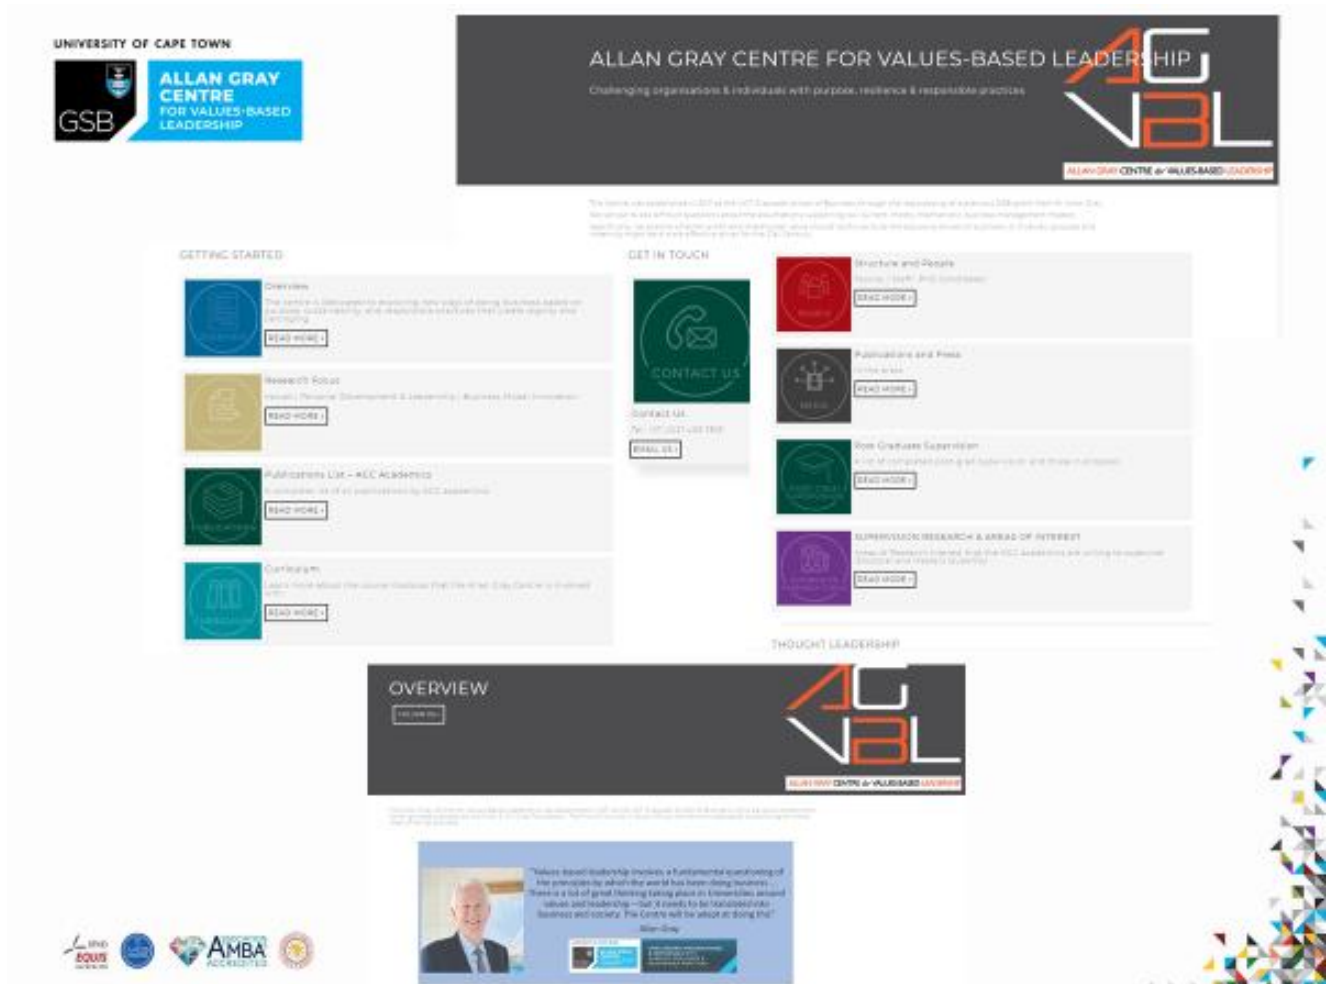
UNIVERSITY OF CAPE TOWN

GSB

ALLAN GRAY CENTRE FOR VALUES-BASED LEADERSHIP

ALLAN GRAY CENTRE FOR VALUES-BASED LEADERSHIP

Challenging organisations & individuals with purpose, resilience & responsible practices

AG VBL

ALLAN GRAY CENTRE for VALUES-BASED LEADERSHIP

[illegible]

GETTING STARTED

Overview

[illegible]

READ MORE

Research Focus

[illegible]

READ MORE

Publications List – AGC Academics

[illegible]

READ MORE

Curriculum

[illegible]

READ MORE

GET IN TOUCH

CONTACT US

Contact Us

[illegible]

EMAIL US

Structure and People

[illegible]

READ MORE

Publications and Press

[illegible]

READ MORE

Post Graduate Supervision

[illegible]

READ MORE

SUPERVISION RESEARCH & AREAS OF INTEREST

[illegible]

READ MORE

THOUGHT LEADERSHIP

OVERVIEW

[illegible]

AG VBL

ALLAN GRAY CENTRE for VALUES-BASED LEADERSHIP

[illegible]

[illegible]

Allan Gray

EQUIS

AMBA ACCREDITED